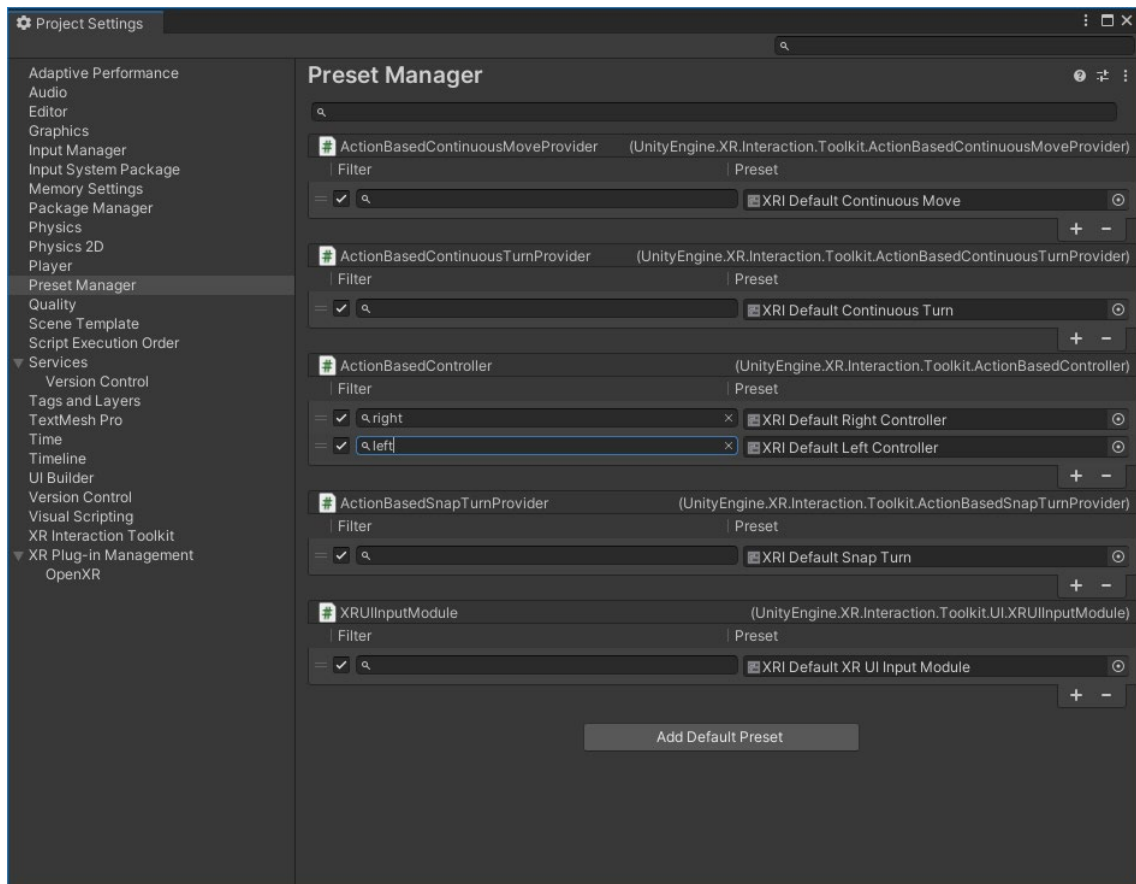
Project Settings

Adaptive Performance
Audio
Editor
Graphics
Input Manager
Input System Package
Memory Settings
Package Manager
Physics
Physics 2D
Player
Preset Manager
Quality
Scene Template
Script Execution Order
Services
Version Control
Tags and Layers
TextMesh Pro
Time
Timeline
UI Builder
Version Control
Visual Scripting
XR Interaction Toolkit
XR Plug-in Management
OpenXR

Preset Manager

ActionBasedContinuousMoveProvider (UnityEngine.XR.Interaction.Toolkit.ActionBasedContinuousMoveProvider)
Filter | Preset
XRI Default Continuous Move
+ −

ActionBasedContinuousTurnProvider (UnityEngine.XR.Interaction.Toolkit.ActionBasedContinuousTurnProvider)
Filter | Preset
XRI Default Continuous Turn
+ −

ActionBasedController (UnityEngine.XR.Interaction.Toolkit.ActionBasedController)
Filter | Preset
right × XRI Default Right Controller
left × XRI Default Left Controller
+ −

ActionBasedSnapTurnProvider (UnityEngine.XR.Interaction.Toolkit.ActionBasedSnapTurnProvider)
Filter | Preset
XRI Default Snap Turn
+ −

XRUIInputModule (UnityEngine.XR.Interaction.Toolkit.UI.XRUIInputModule)
Filter | Preset
XRI Default XR UI Input Module
+ −

Add Default Preset